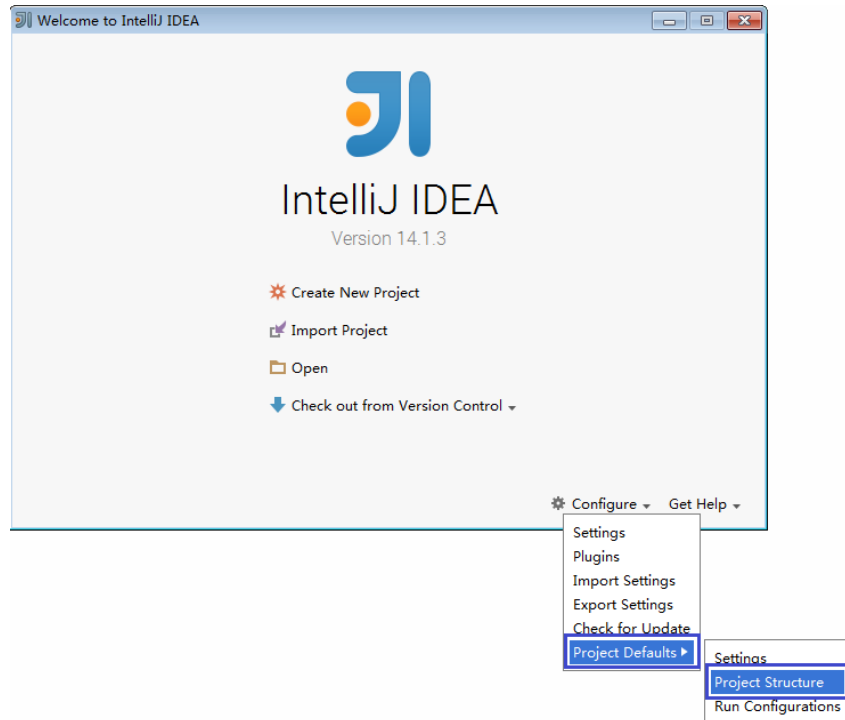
Welcome to IntelliJ IDEA

IntelliJ IDEA
Version 14.1.3

Create New Project
Import Project
Open
Check out from Version Control

Configure
Get Help

Settings
Plugins
Import Settings
Export Settings
Check for Update
Project Defaults

Settings
Project Structure
Run Configurations